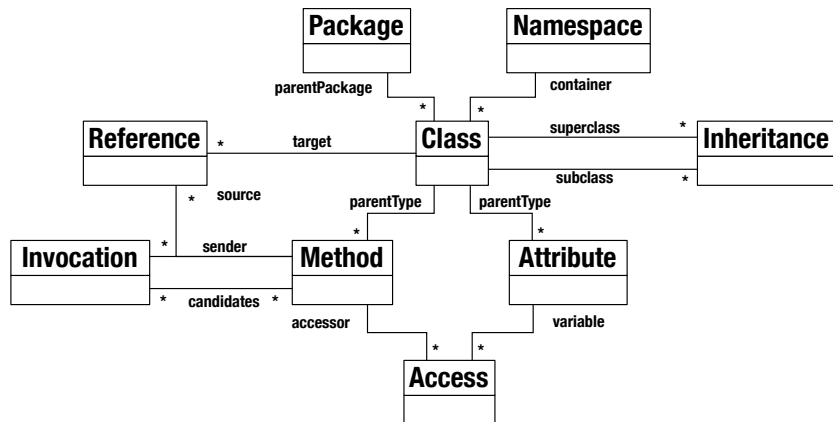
Package

Namespace

parentPackage

container

Reference

target

Class

superclass

Inheritance

subclass

source

parentType

parentType

Invocation

sender

Method

Attribute

candidates

accessor

variable

Access

*
*
*
*
*
*
*
*
*
*
*
*
*